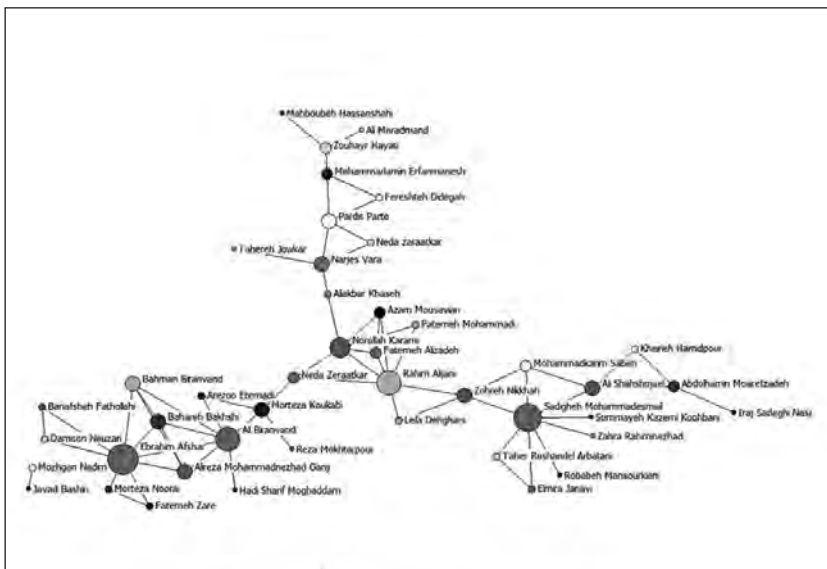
Mahboubeh Hassanshahi
Ali Mivadmand
Zouhayr Hayati
Mohammadamin Erfanmanesh
Fereshteh Didegah
Pardis Parto
Neda Zaraatkar
Tahereh Jowkar
Narjes Vara
Alakbar Khasseh
Azam Mousavian
Fatemeh Mohammadi
Norollah Karami
Fatemeh Alizadeh
Neda Zeraatkar
Rahim Alijani
Mohammadkarim Saberi
Khadijeh Hamidpour
Bahman Biranvand
Arezoo Etemadi
Morteza Koukabi
Zohreh Nikkhah
Ali Shahsavari
Abdolhamid Moarefzadeh
Banafsheh Fatholahi
Bahareh Bakhshi
Leila Dehghani
Sadegheh Mohammadesmail
Iraj Sadeghi Nasi
Damoon Nouzari
Ebrahim Afshar
Ali Biranvand
Reza Mokhtarpour
Sommayeh Kazemi Koohbani
Zahra Rahimnezhad
Mozhgan Naderi
Alireza Mohammadnezhad Ganji
Taher Rushandel Arbatani
Javad Bashiri
Morteza Noorai
Hadi Sharif Moghaddam
Robabeh Mansourkiani
Fatemeh Zare
Elmira Janavi